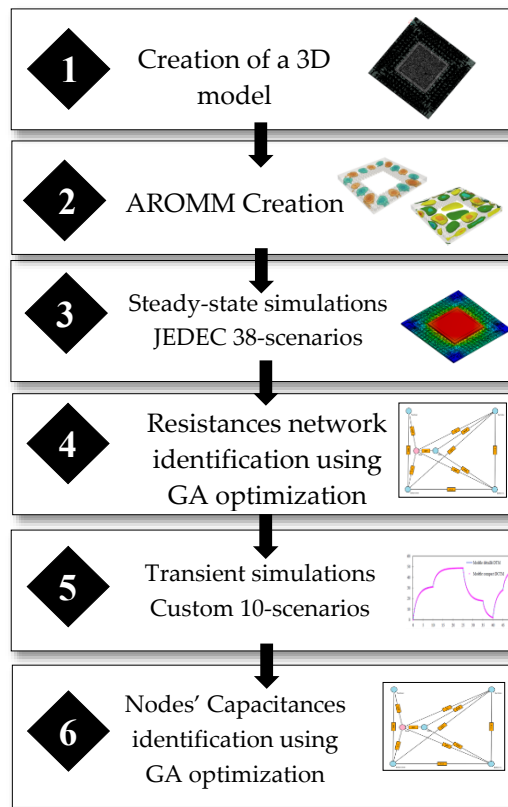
1

Creation of a 3D model

2

AROMM Creation

3

Steady-state simulations JEDEC 38-scenarios

4

Resistances network identification using GA optimization

5

Transient simulations Custom 10-scenarios

6

Nodes' Capacitances identification using GA optimization